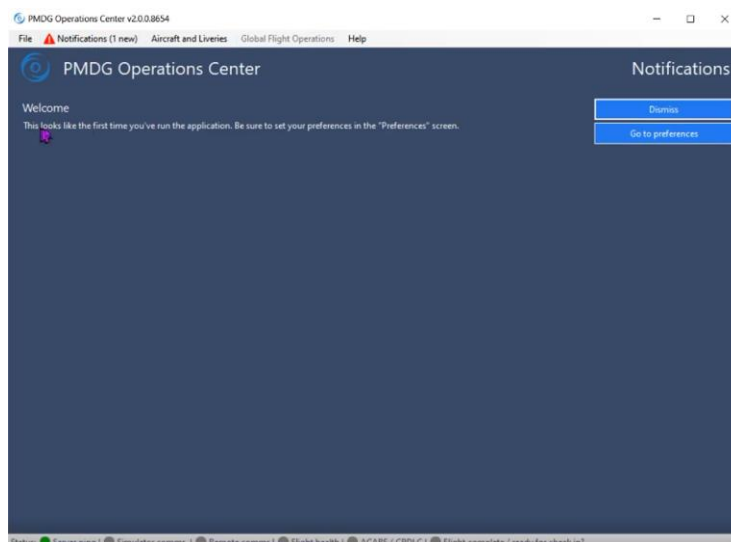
PMDG Operations Center v2.0.0.8654

File Notifications (1 new) Aircraft and Liveries Global Flight Operations Help

PMDG Operations Center

Notifications

Welcome

This looks like the first time you've run the application. Be sure to set your preferences in the "Preferences" screen.

Dismiss

Go to preferences

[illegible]